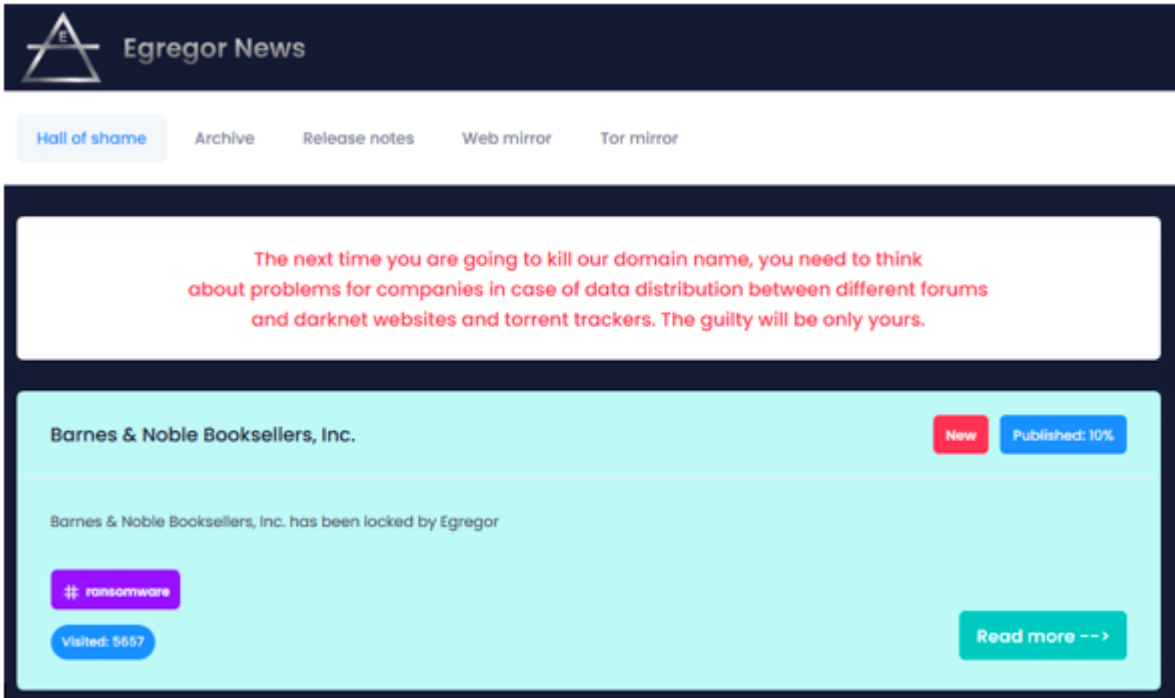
E

Egregor News

Hall of shame Archive Release notes Web mirror Tor mirror

The next time you are going to kill our domain name, you need to think about problems for companies in case of data distribution between different forums and darknet websites and torrent trackers. The guilty will be only yours.

Barnes & Noble Booksellers, Inc.

New Published: 10%

Barnes & Noble Booksellers, Inc. has been locked by Egregor

# ransomware

Visited: 5657

Read more -->